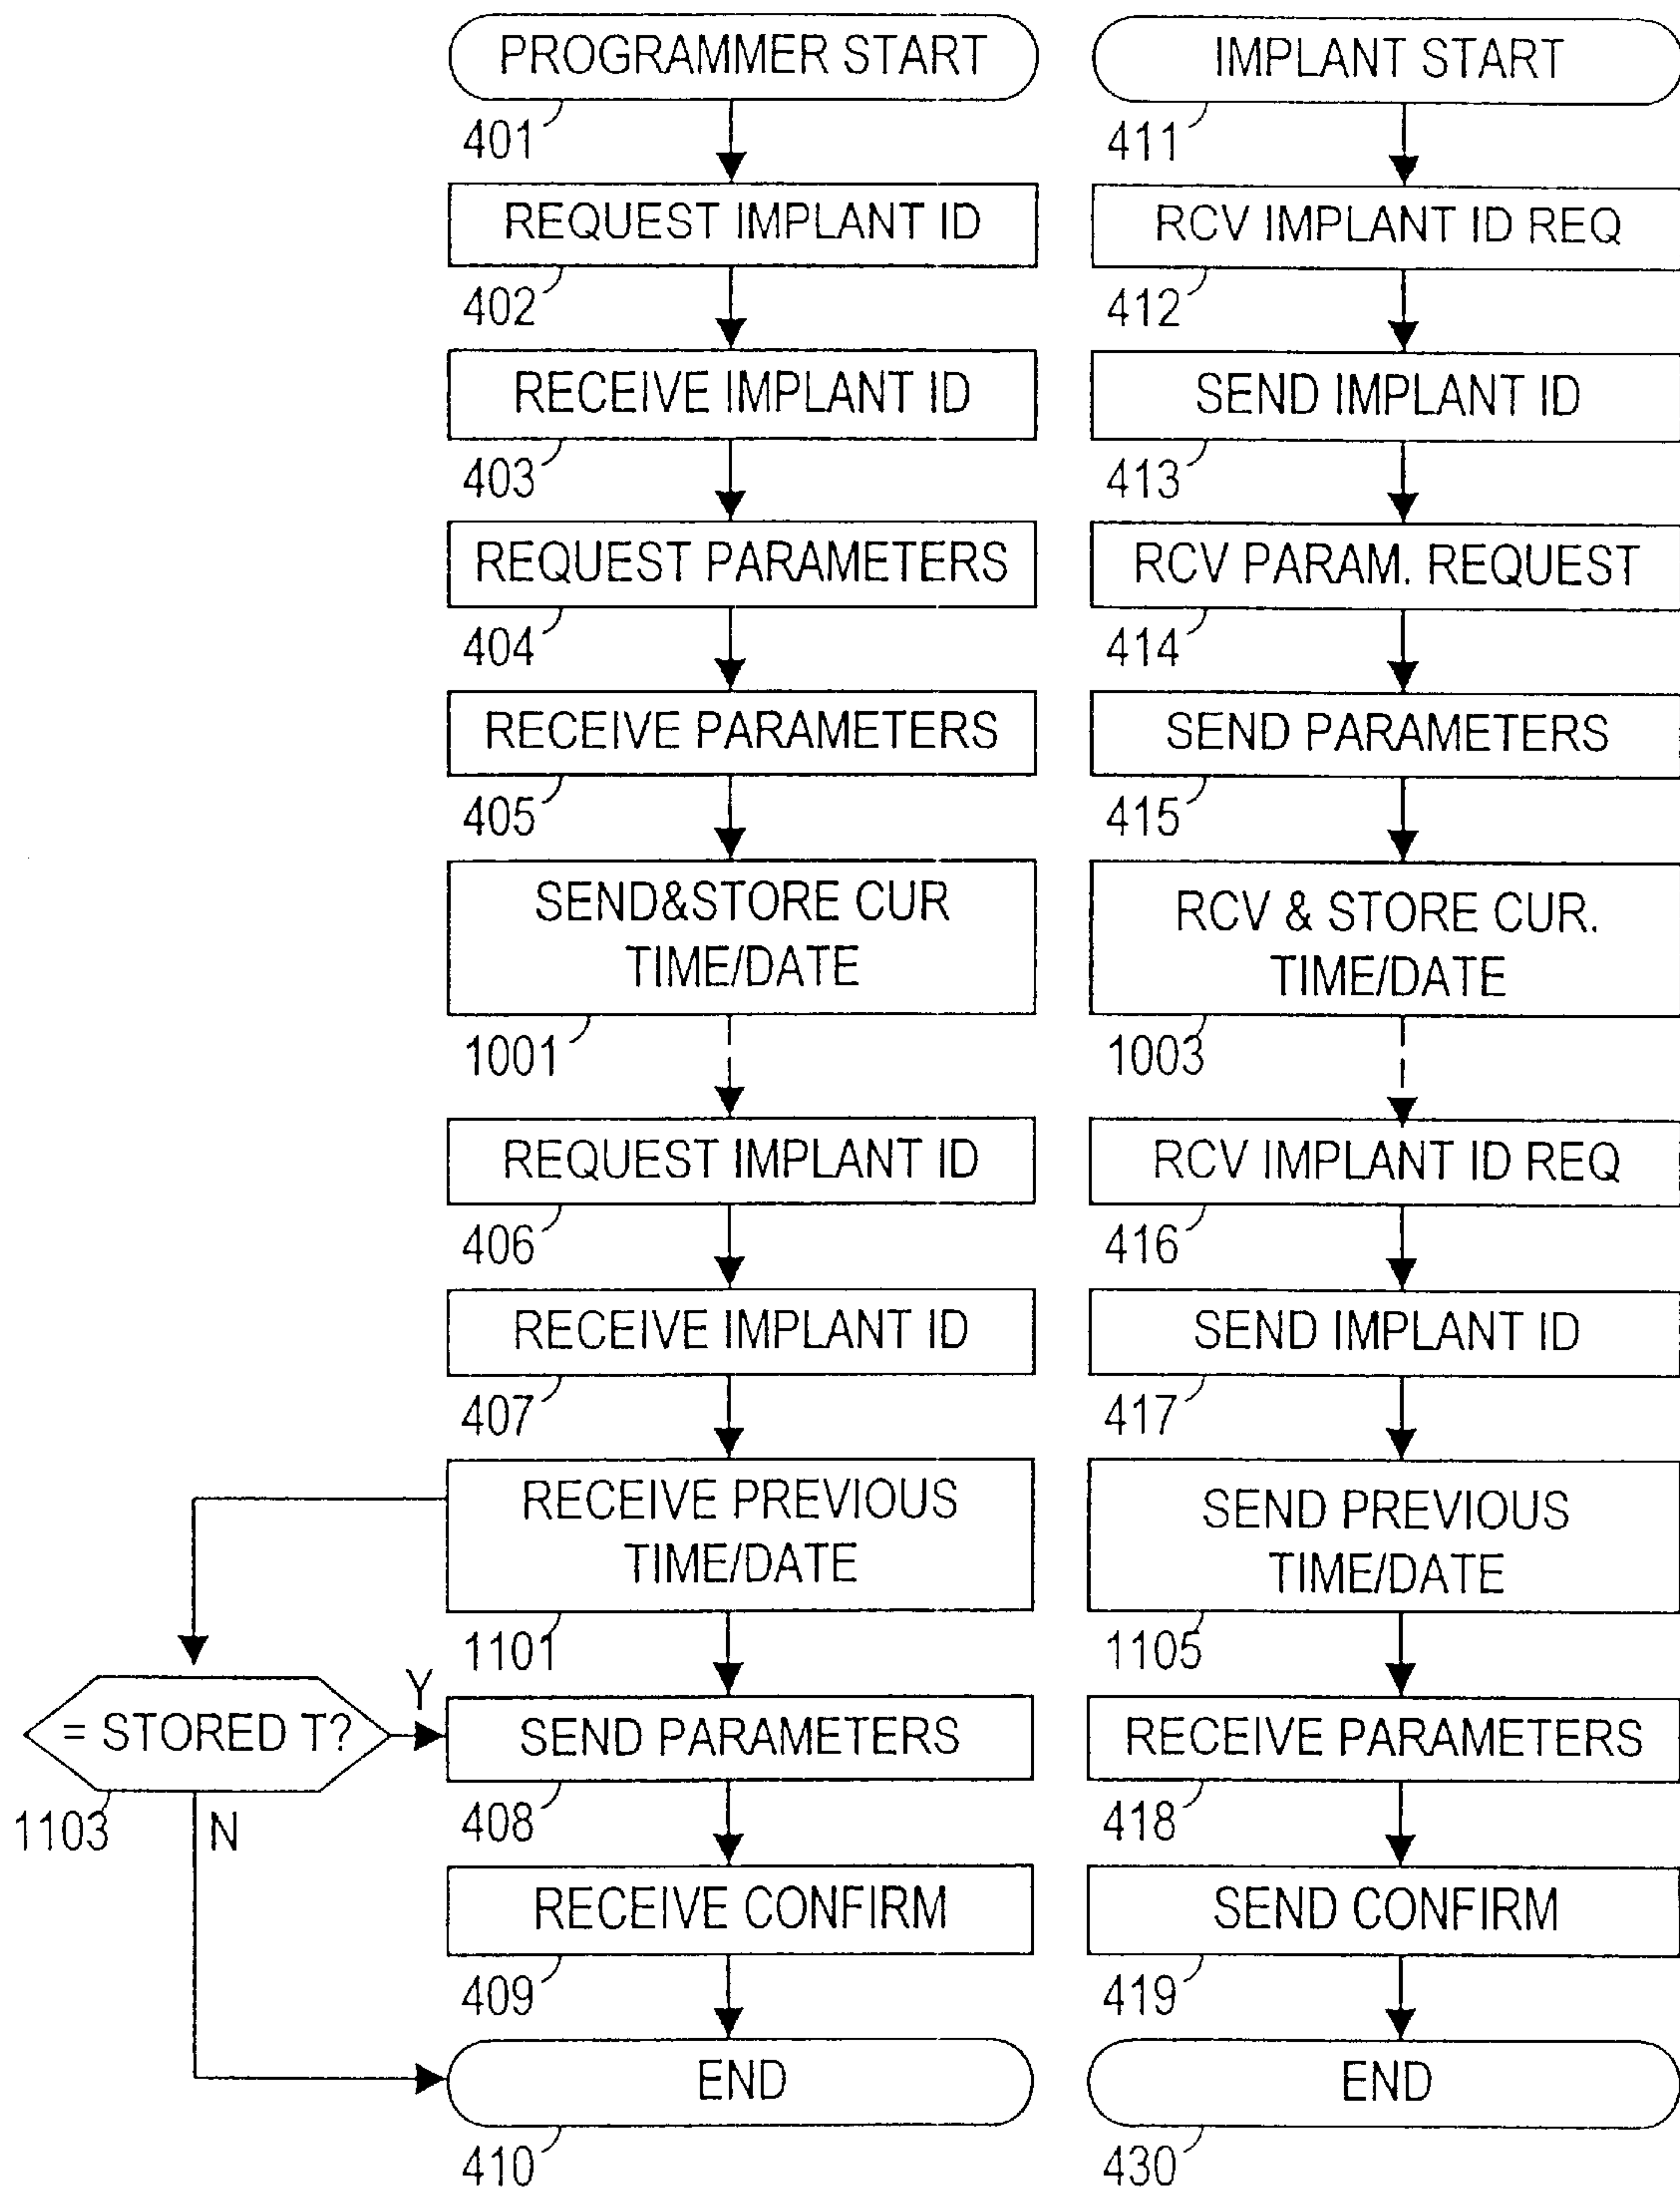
PROGRAMMER START
401
REQUEST IMPLANT ID
402
RECEIVE IMPLANT ID
403
REQUEST PARAMETERS
404
RECEIVE PARAMETERS
405
SEND&STORE CUR TIME/DATE
1001
REQUEST IMPLANT ID
406
RECEIVE IMPLANT ID
407
RECEIVE PREVIOUS TIME/DATE
1101
= STORED T?
1103
Y
N
SEND PARAMETERS
408
RECEIVE CONFIRM
409
END
410

IMPLANT START
411
RCV IMPLANT ID REQ
412
SEND IMPLANT ID
413
RCV PARAM. REQUEST
414
SEND PARAMETERS
415
RCV & STORE CUR. TIME/DATE
1003
RCV IMPLANT ID REQ
416
SEND IMPLANT ID
417
SEND PREVIOUS TIME/DATE
1105
RECEIVE PARAMETERS
418
SEND CONFIRM
419
END
430